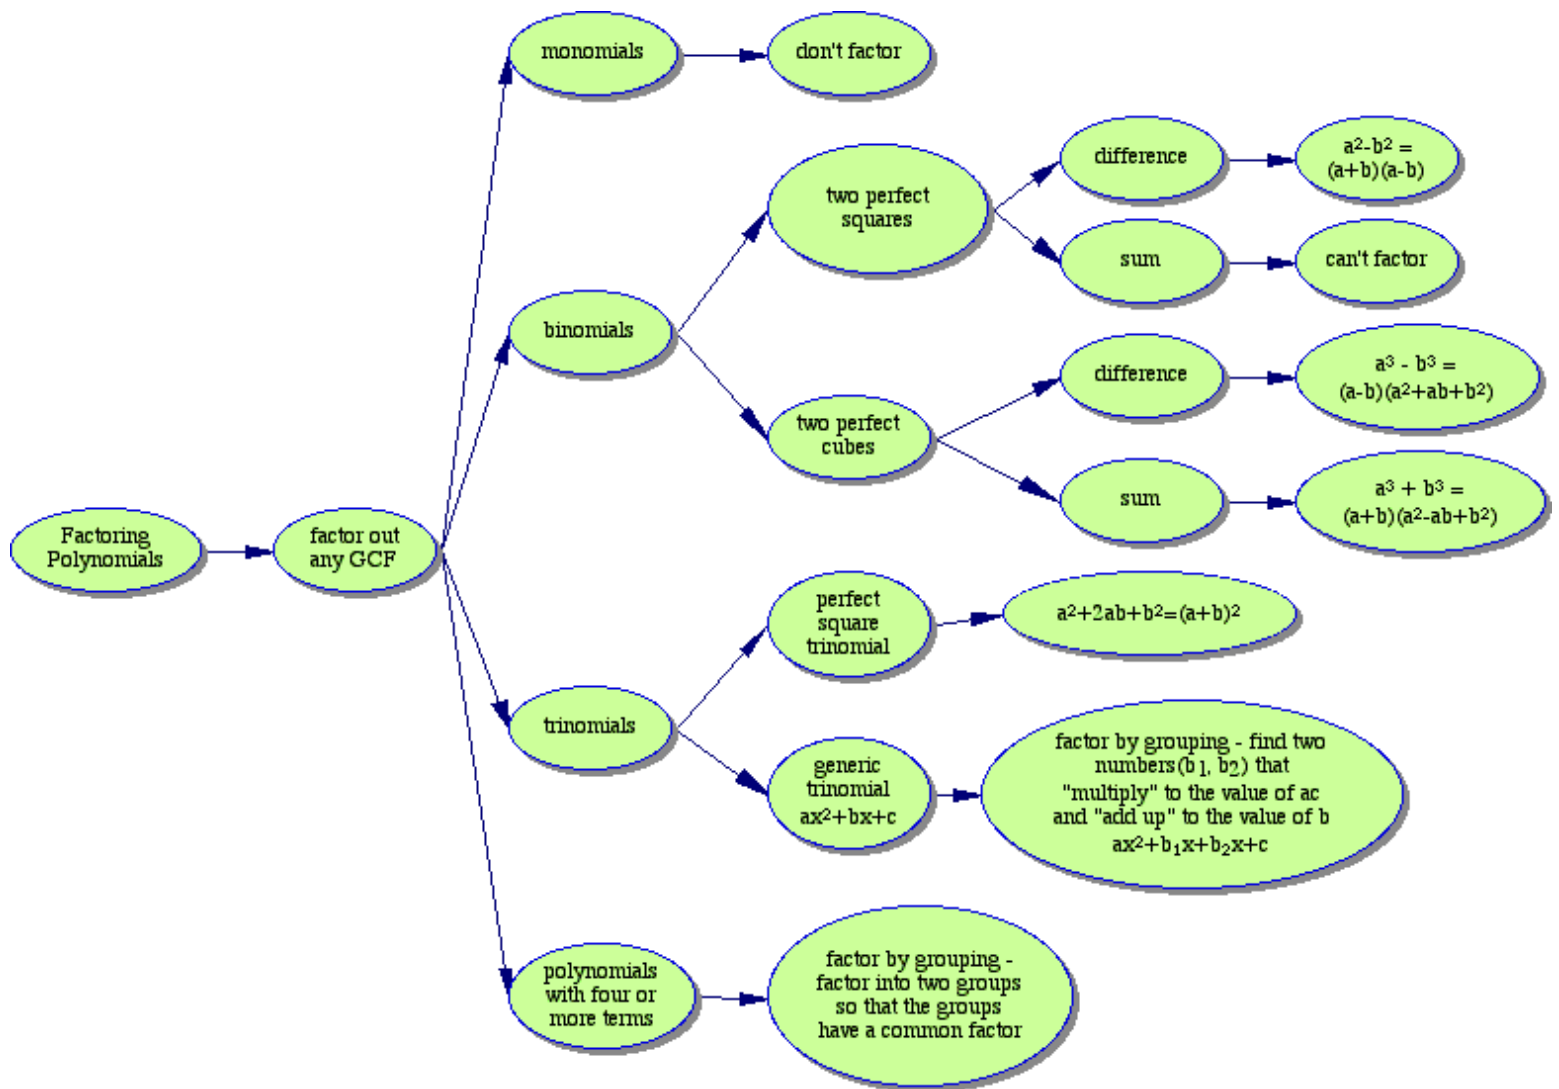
Factoring Polynomials

factor out any GCF

monomials

don't factor

binomials

two perfect squares

difference

$a^2-b^2 = (a+b)(a-b)$

sum

can't factor

two perfect cubes

difference

$a^3 - b^3 = (a-b)(a^2+ab+b^2)$

sum

$a^3 + b^3 = (a+b)(a^2-ab+b^2)$

trinomials

perfect square trinomial

$a^2+2ab+b^2=(a+b)^2$

generic trinomial $ax^2+bx+c$

factor by grouping - find two numbers $(b_1, b_2)$ that "multiply" to the value of ac and "add up" to the value of b $ax^2+b_1x+b_2x+c$

polynomials with four or more terms

factor by grouping - factor into two groups so that the groups have a common factor